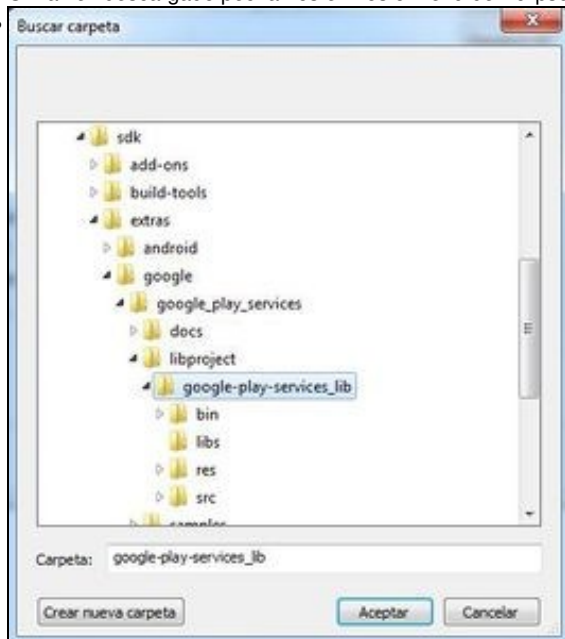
Buscar carpeta

sdk
add-ons
build-tools
extras
android
google
google_play_services
docs
libproject
google-play-services_lib
bin
libs
res
src
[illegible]

Carpeta: google-play-services_lib

Crear nueva carpeta
Aceptar
Cancelar